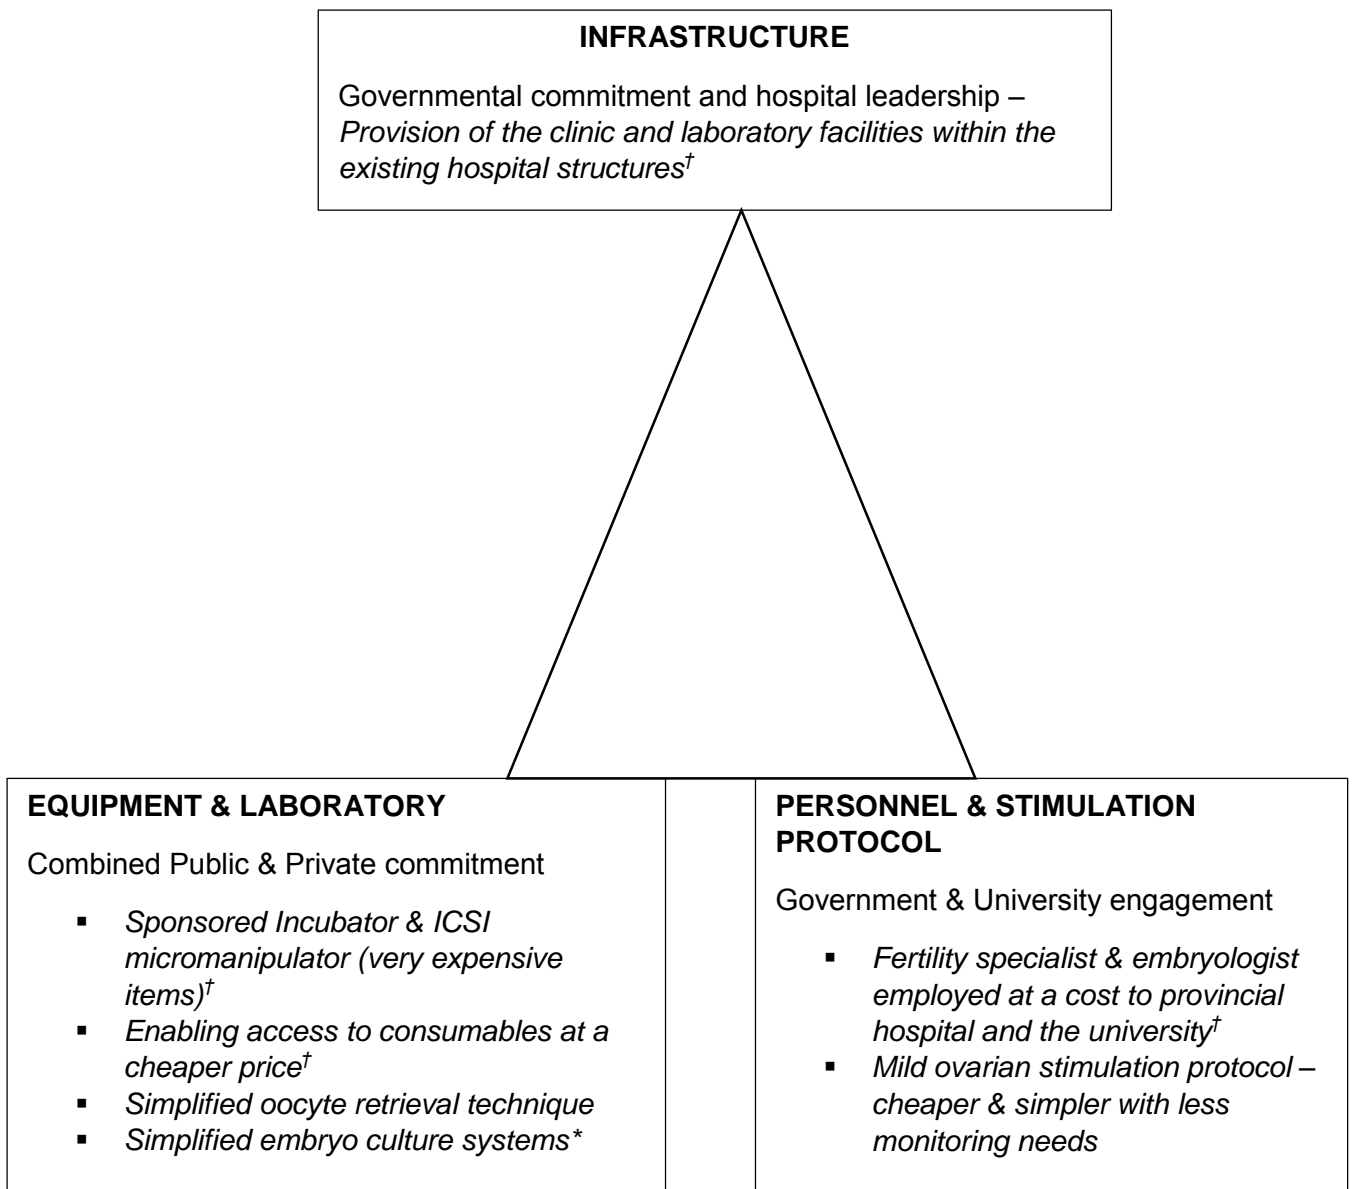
INFRASTRUCTURE

Governmental commitment and hospital leadership – *Provision of the clinic and laboratory facilities within the existing hospital structures*$^{\dagger}$

EQUIPMENT & LABORATORY

Combined Public & Private commitment

- *Sponsored Incubator & ICSI micromanipulator (very expensive items)*$^{\dagger}$
- *Enabling access to consumables at a cheaper price*$^{\dagger}$
- *Simplified oocyte retrieval technique*
- *Simplified embryo culture systems\**

PERSONNEL & STIMULATION PROTOCOL

Government & University engagement

- *Fertility specialist & embryologist employed at a cost to provincial hospital and the university*$^{\dagger}$
- *Mild ovarian stimulation protocol – cheaper & simpler with less monitoring needs*